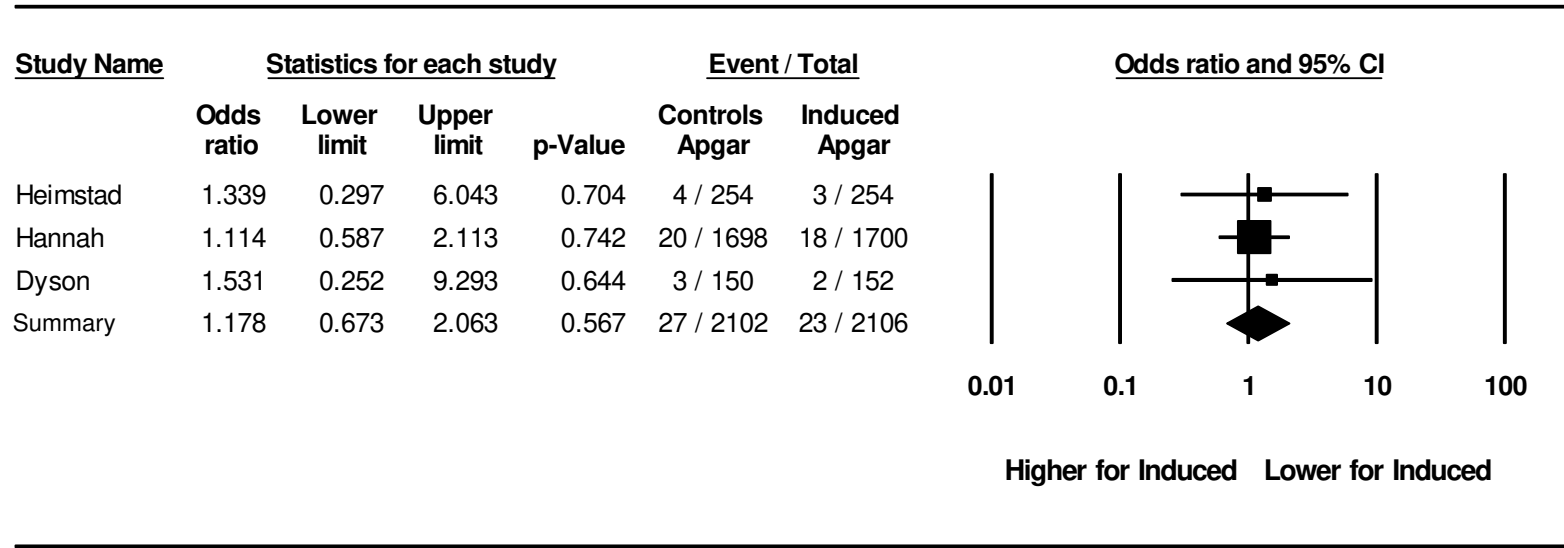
| Study Name | Statistics for each study | | | | Event / Total | |
|---|---|---|---|---|---|---|
| | Odds ratio | Lower limit | Upper limit | p-Value | Controls Apgar | Induced Apgar |
| Heimstad | 1.339 | 0.297 | 6.043 | 0.704 | 4 / 254 | 3 / 254 |
| Hannah | 1.114 | 0.587 | 2.113 | 0.742 | 20 / 1698 | 18 / 1700 |
| Dyson | 1.531 | 0.252 | 9.293 | 0.644 | 3 / 150 | 2 / 152 |
| Summary | 1.178 | 0.673 | 2.063 | 0.567 | 27 / 2102 | 23 / 2106 |

Odds ratio and 95% CI

0.01 0.1 1 10 100

Higher for Induced Lower for Induced